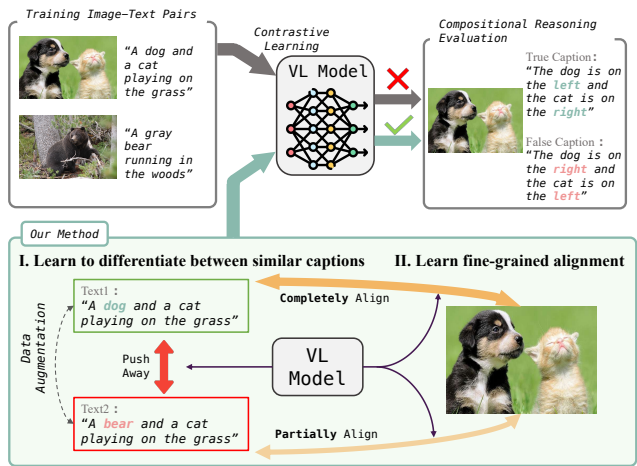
Training Image-Text Pairs

"A dog and a cat playing on the grass"

"A gray bear running in the woods"

Contrastive Learning

VL Model

Compositional Reasoning Evaluation

True Caption：
"The dog is on the left and the cat is on the right"

False Caption：
"The dog is on the right and the cat is on the left"

Our Method

I. Learn to differentiate between similar captions

II. Learn fine-grained alignment

Text1：
"A dog and a cat playing on the grass"

Completely Align

Data Augmentation

Push Away

VL Model

Text2：
"A bear and a cat playing on the grass"

Partially Align